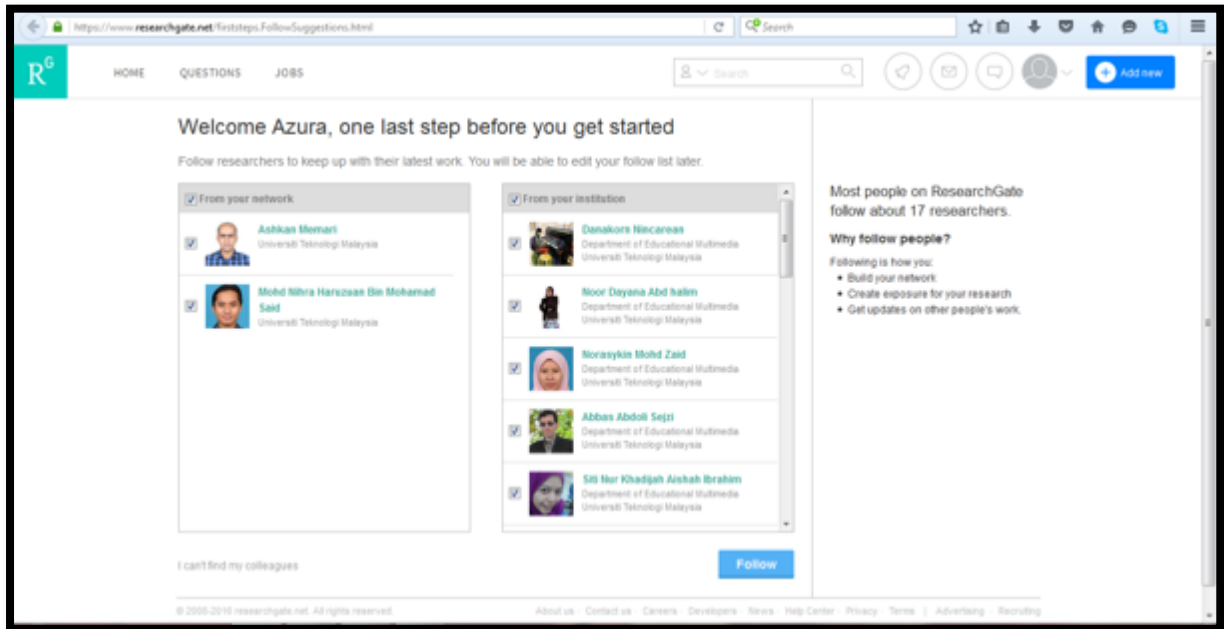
https://www.researchgate.net/firststeps.FollowSuggestions.html

Search

R^G HOME QUESTIONS JOBS

Search

Add new

Welcome Azura, one last step before you get started

Follow researchers to keep up with their latest work. You will be able to edit your follow list later.

From your network

Ashkan Memari
Universiti Teknologi Malaysia

Mohd Nihra Haruzuan Bin Mohamad Said
Universiti Teknologi Malaysia

From your institution

Danakorn Nincarean
Department of Educational Multimedia
Universiti Teknologi Malaysia

Noor Dayana Abd halim
Department of Educational Multimedia
Universiti Teknologi Malaysia

Norasykin Mohd Zaid
Department of Educational Multimedia
Universiti Teknologi Malaysia

Abbas Abdoli Sejzi
Department of Educational Multimedia
Universiti Teknologi Malaysia

Siti Nur Khadijah Aishah Ibrahim
Department of Educational Multimedia
Universiti Teknologi Malaysia

Most people on ResearchGate follow about 17 researchers.

Why follow people?

Following is how you:
• Build your network
• Create exposure for your research
• Get updates on other people's work.

I can't find my colleagues

Follow

© 2008-2016 researchgate.net. All rights reserved.

About us · Contact us · Careers · Developers · News · Help Center · Privacy · Terms | Advertising · Recruiting